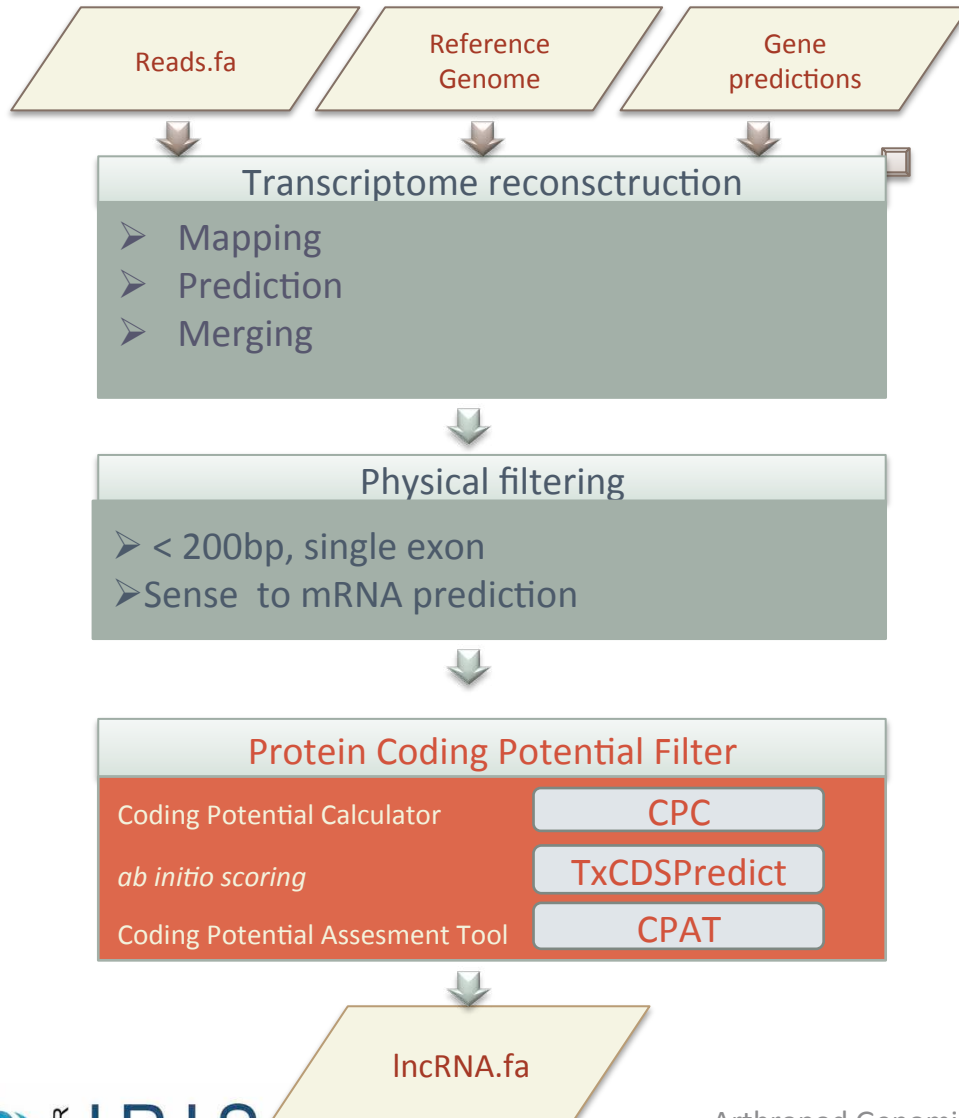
Reads.fa

Reference Genome

Gene predictions

Transcriptome reconsctruction

➢ Mapping
➢ Prediction
➢ Merging

Physical filtering

➢ < 200bp, single exon
➢Sense to mRNA prediction

Protein Coding Potential Filter

| Coding Potential Calculator | CPC |
|---|---|
| *ab initio scoring* | TxCDSPredict |
| Coding Potential Assesment Tool | CPAT |

lncRNA.fa

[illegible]

Arthropod Genomi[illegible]